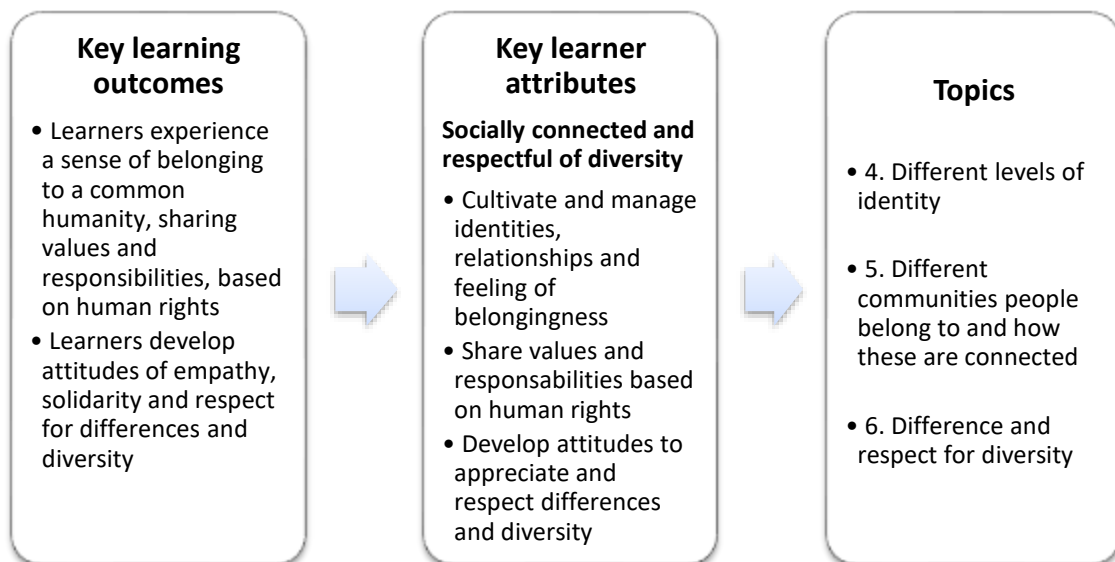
Key learning outcomes

• Learners experience a sense of belonging to a common humanity, sharing values and responsibilities, based on human rights

• Learners develop attitudes of empathy, solidarity and respect for differences and diversity

Key learner attributes

Socially connected and respectful of diversity

• Cultivate and manage identities, relationships and feeling of belongingness

• Share values and responsabilities based on human rights

• Develop attitudes to appreciate and respect differences and diversity

Topics

• 4. Different levels of identity

• 5. Different communities people belong to and how these are connected

• 6. Difference and respect for diversity